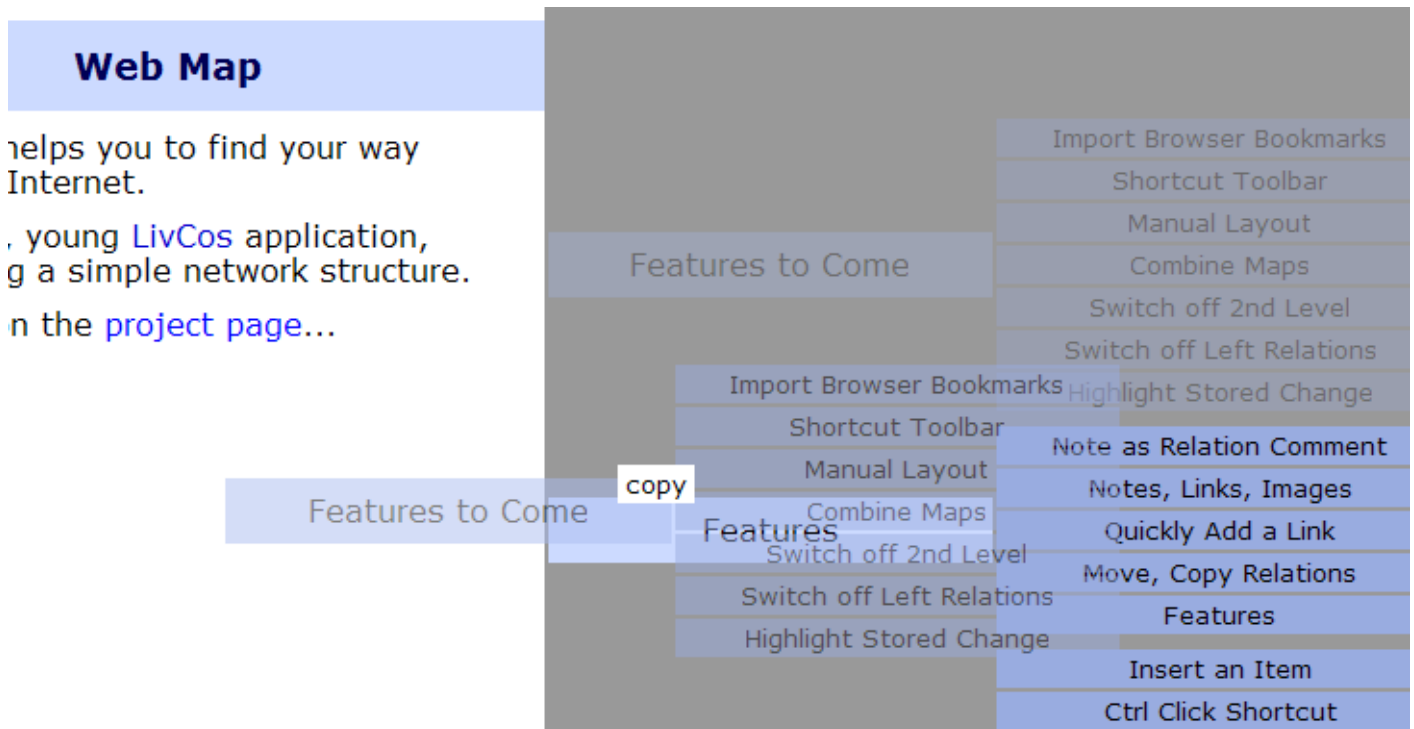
Web Map

ıelps you to find your way Internet.

, young LivCos application, g a simple network structure.

n the project page...

Import Browser Bookmarks
Shortcut Toolbar
Manual Layout
Combine Maps
Switch off 2nd Level
Switch off Left Relations
Highlight Stored Change

Features to Come

Import Browser Bookmarks
Shortcut Toolbar
Manual Layout
Combine Maps
Switch off 2nd Level
Switch off Left Relations
Highlight Stored Change

Note as Relation Comment
Notes, Links, Images
Quickly Add a Link
Move, Copy Relations
Features
Insert an Item
Ctrl Click Shortcut

copy

Features to Come

Features